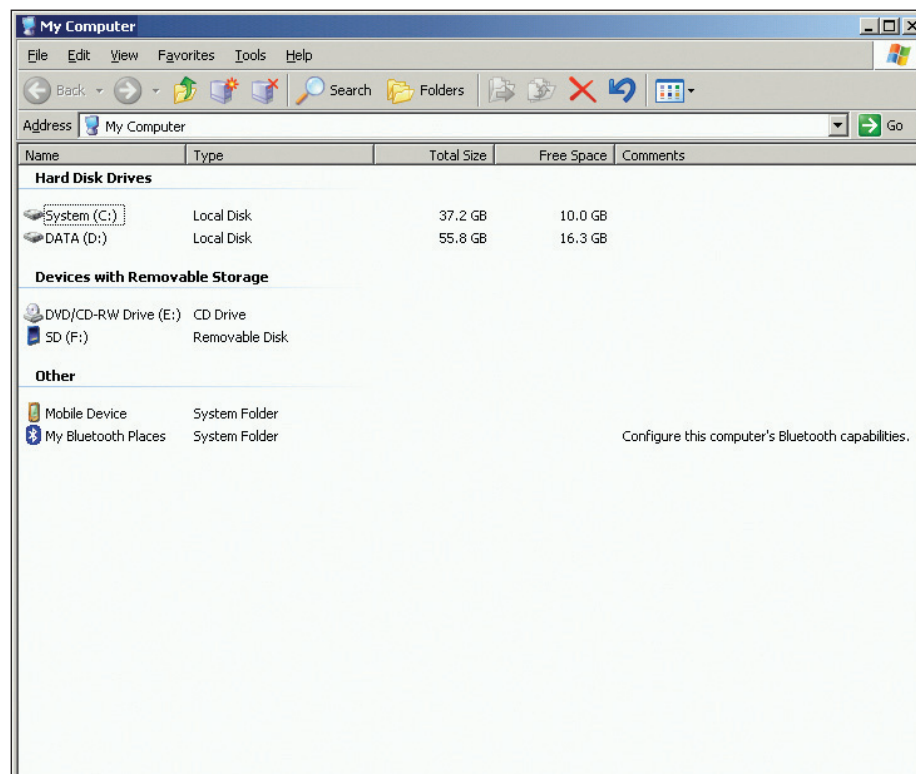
My Computer

File Edit View Favorites Tools Help

Back Search Folders

Address My Computer Go

| Name | Type | Total Size | Free Space | Comments |
|---|---|---|---|---|
| **Hard Disk Drives** | | | | |
| System (C:) | Local Disk | 37.2 GB | 10.0 GB | |
| DATA (D:) | Local Disk | 55.8 GB | 16.3 GB | |
| **Devices with Removable Storage** | | | | |
| DVD/CD-RW Drive (E:) | CD Drive | | | |
| SD (F:) | Removable Disk | | | |
| **Other** | | | | |
| Mobile Device | System Folder | | | |
| My Bluetooth Places | System Folder | | | Configure this computer's Bluetooth capabilities. |